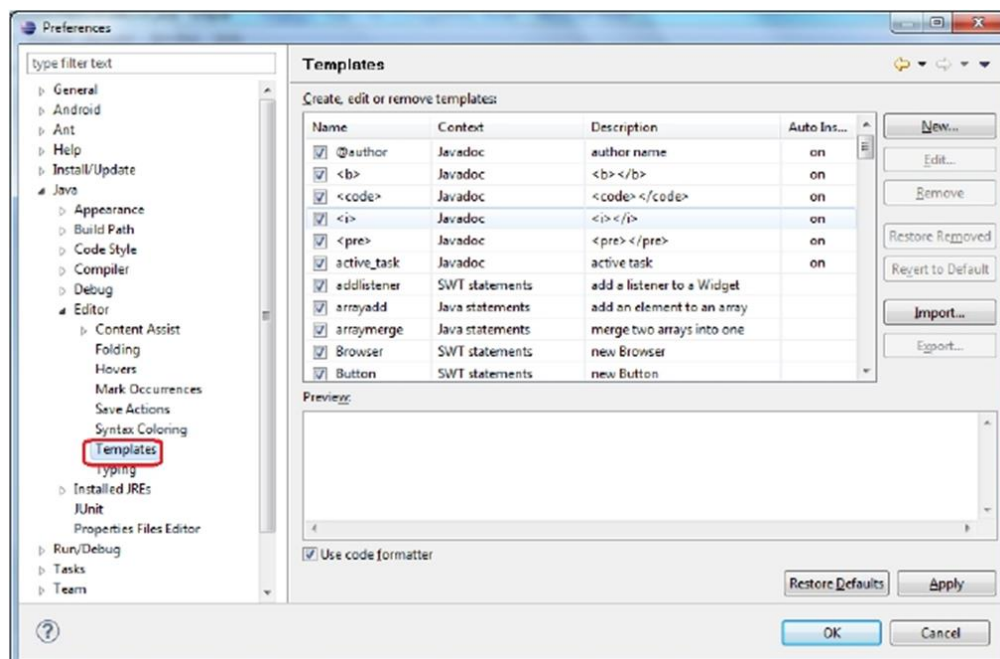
Preferences

type filter text

General
Android
Ant
Help
Install/Update
Java
Appearance
Build Path
Code Style
Compiler
Debug
Editor
Content Assist
Folding
Hovers
Mark Occurrences
Save Actions
Syntax Coloring
Templates
Typing
Installed JREs
JUnit
Properties Files Editor
Run/Debug
Tasks
Team

Templates

Create, edit or remove templates:

| Name | Context | Description | Auto Ins... |
|---|---|---|---|
| @author | Javadoc | author name | on |
| <b> | Javadoc | <b></b> | on |
| <code> | Javadoc | <code></code> | on |
| <i> | Javadoc | <i></i> | on |
| <pre> | Javadoc | <pre></pre> | on |
| active_task | Javadoc | active task | on |
| addlistener | SWT statements | add a listener to a Widget | |
| arrayadd | Java statements | add an element to an array | |
| arraymerge | Java statements | merge two arrays into one | |
| Browser | SWT statements | new Browser | |
| Button | SWT statements | new Button | |

New...
Edit...
Remove
Restore Removed
Revert to Default
Import...
Export...

Preview:

Use code formatter

Restore Defaults
Apply

OK
Cancel